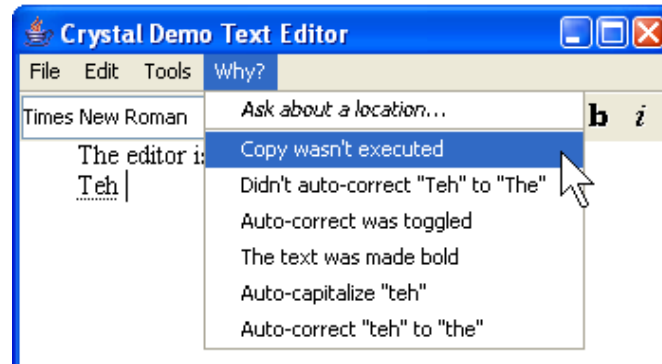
Crystal Demo Text Editor

File Edit Tools Why?

Times New Roman

b i

The editor is

Teh

Ask about a location...

Copy wasn't executed

Didn't auto-correct "Teh" to "The"

Auto-correct was toggled

The text was made bold

Auto-capitalize "teh"

Auto-correct "teh" to "the"